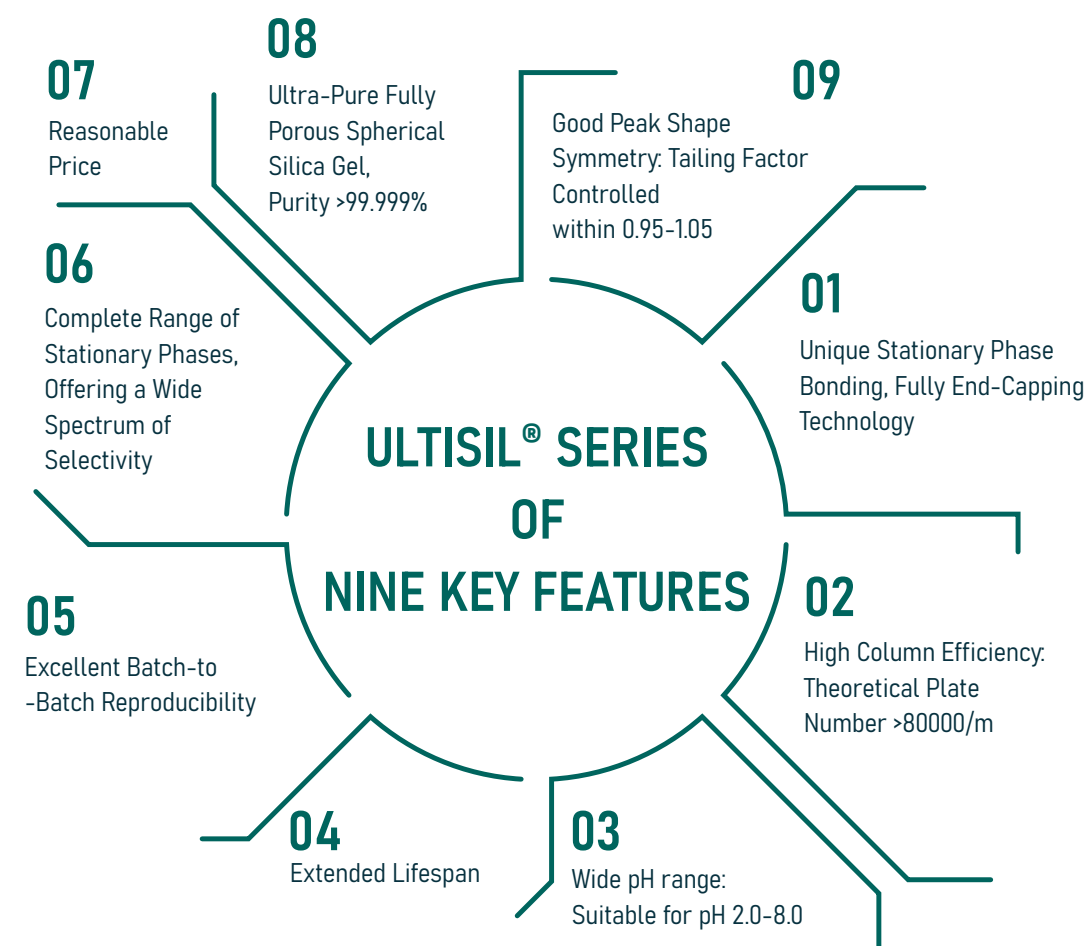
ULTISIL® SERIES OF NINE KEY FEATURES

01
Unique Stationary Phase Bonding, Fully End-Capping Technology

02
High Column Efficiency: Theoretical Plate Number >80000/m

03
Wide pH range: Suitable for pH 2.0-8.0

04
Extended Lifespan

05
Excellent Batch-to -Batch Reproducibility

06
Complete Range of Stationary Phases, Offering a Wide Spectrum of Selectivity

07
Reasonable Price

08
Ultra-Pure Fully Porous Spherical Silica Gel, Purity >99.999%

09
Good Peak Shape Symmetry: Tailing Factor Controlled within 0.95-1.05